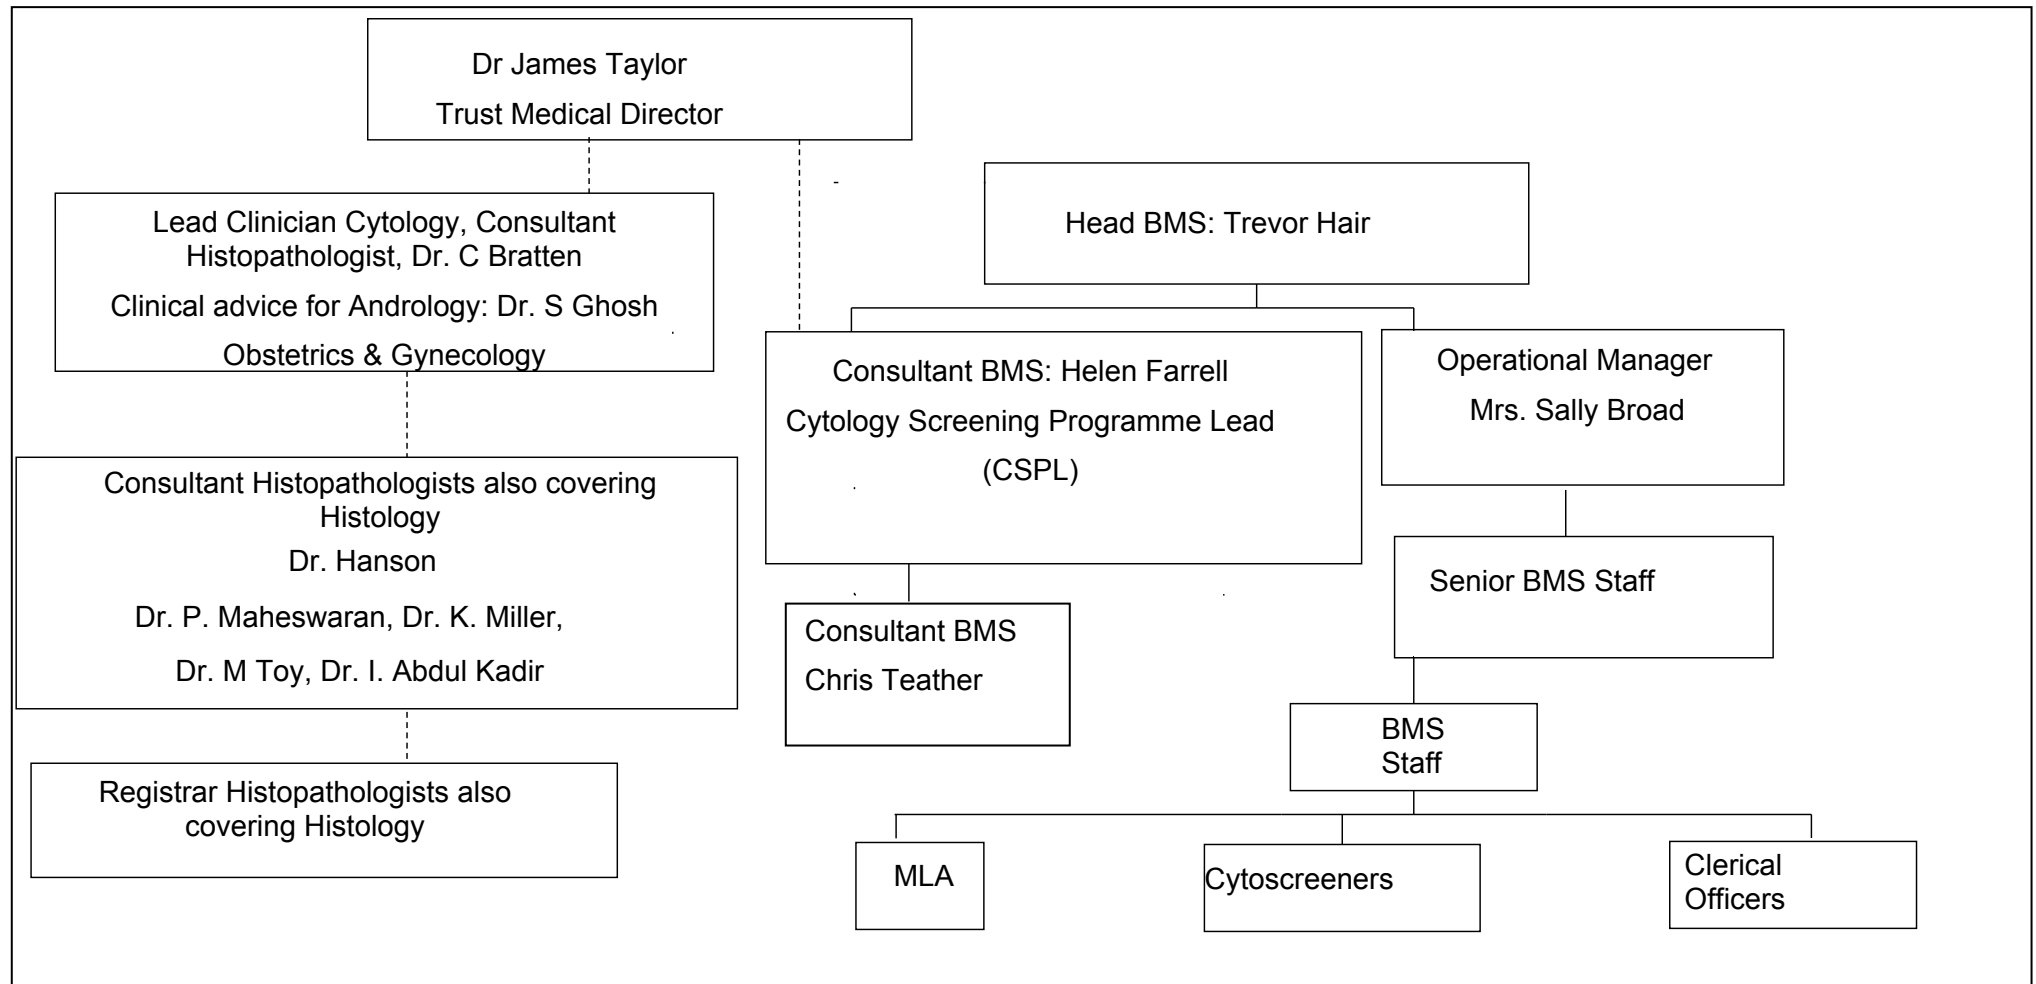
Dr James Taylor
Trust Medical Director

Lead Clinician Cytology, Consultant Histopathologist, Dr. C Bratten
Clinical advice for Andrology: Dr. S Ghosh
Obstetrics & Gynecology

Consultant Histopathologists also covering Histology
Dr. Hanson
Dr. P. Maheswaran, Dr. K. Miller,
Dr. M Toy, Dr. I. Abdul Kadir

Registrar Histopathologists also covering Histology

Head BMS: Trevor Hair

Consultant BMS: Helen Farrell
Cytology Screening Programme Lead
(CSPL)

Operational Manager
Mrs. Sally Broad

Consultant BMS
Chris Teather

Senior BMS Staff

BMS
Staff

MLA

Cytoscreeners

Clerical
Officers